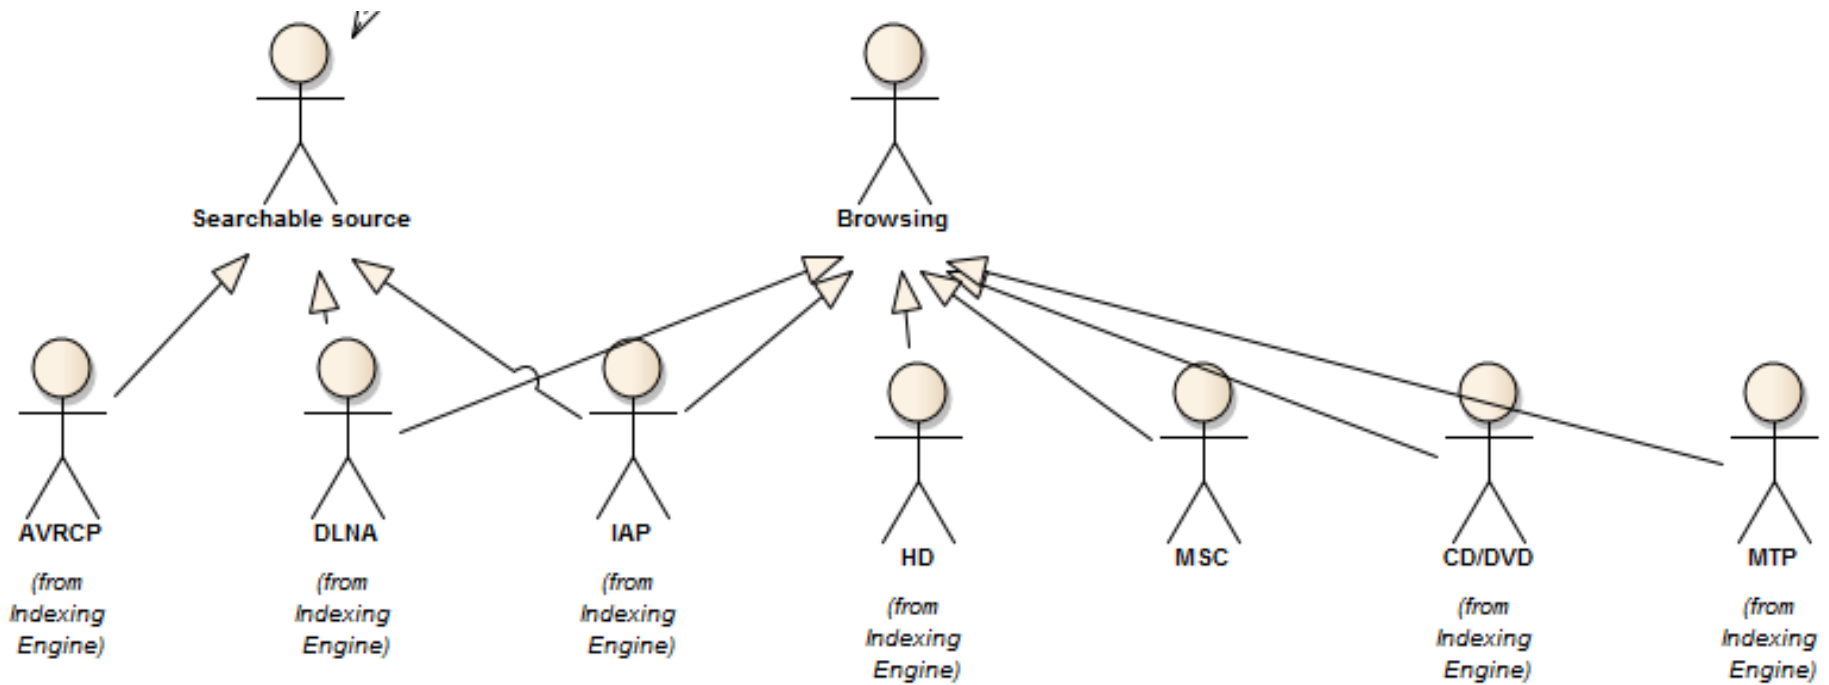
Searchable source

Browsing

AVRCP
(from Indexing Engine)

DLNA
(from Indexing Engine)

IAP
(from Indexing Engine)

HD
(from Indexing Engine)

MSC

CD/DVD
(from Indexing Engine)

MTP
(from Indexing Engine)